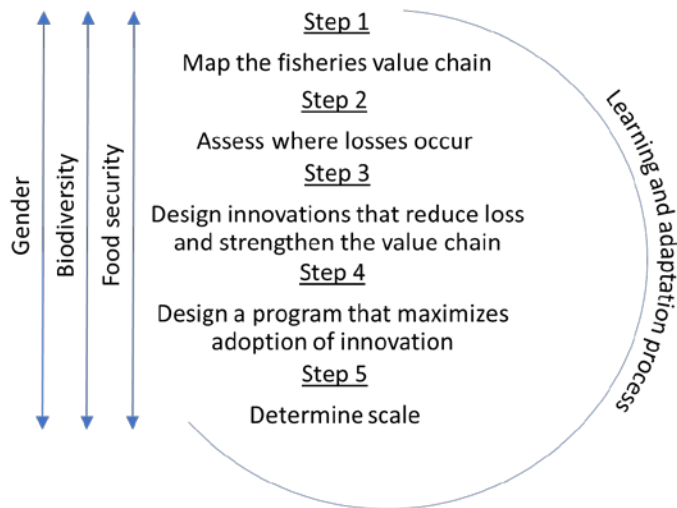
Gender

Biodiversity

Food security

Step 1

Map the fisheries value chain

Step 2

Assess where losses occur

Step 3

Design innovations that reduce loss and strengthen the value chain

Step 4

Design a program that maximizes adoption of innovation

Step 5

Determine scale

Learning and adaptation process